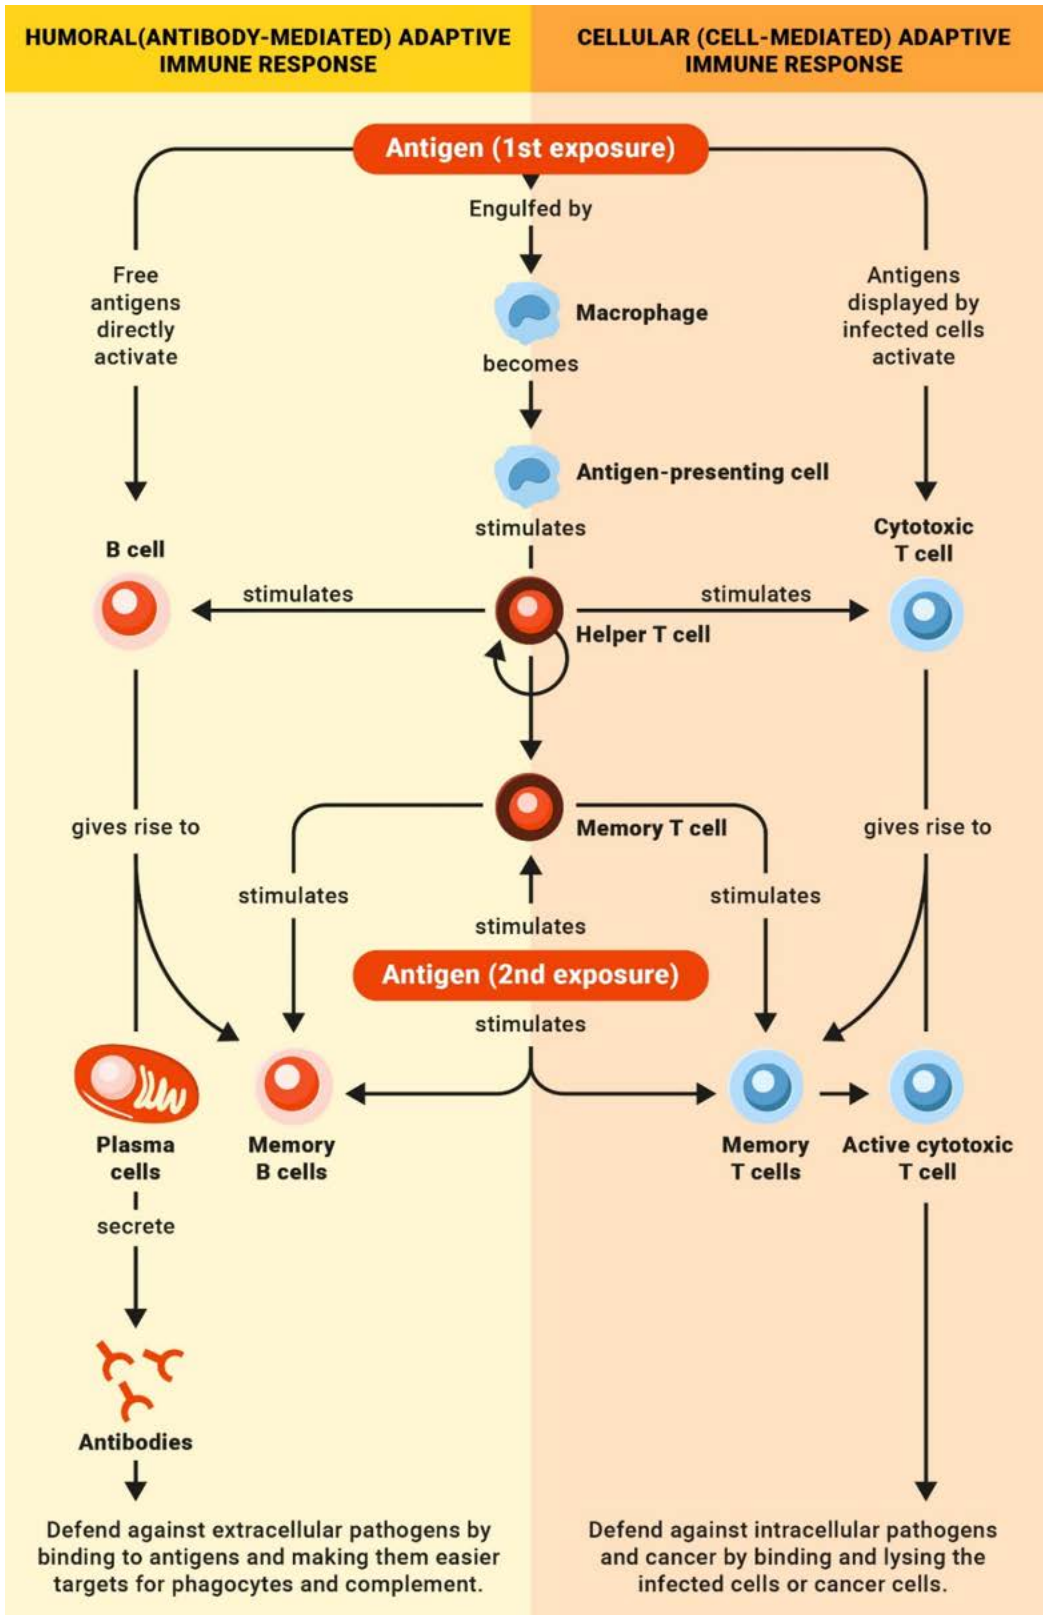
HUMORAL(ANTIBODY-MEDIATED) ADAPTIVE IMMUNE RESPONSE

CELLULAR (CELL-MEDIATED) ADAPTIVE IMMUNE RESPONSE

Antigen (1st exposure)

Engulfed by

Macrophage

becomes

Antigen-presenting cell

stimulates

Free antigens directly activate

Antigens displayed by infected cells activate

B cell

stimulates

Helper T cell

stimulates

Cytotoxic T cell

gives rise to

Memory T cell

gives rise to

stimulates

stimulates

stimulates

Antigen (2nd exposure)

stimulates

Plasma cells

Memory B cells

Memory T cells

Active cytotoxic T cell

secrete

Antibodies

Defend against extracellular pathogens by binding to antigens and making them easier targets for phagocytes and complement.

Defend against intracellular pathogens and cancer by binding and lysing the infected cells or cancer cells.